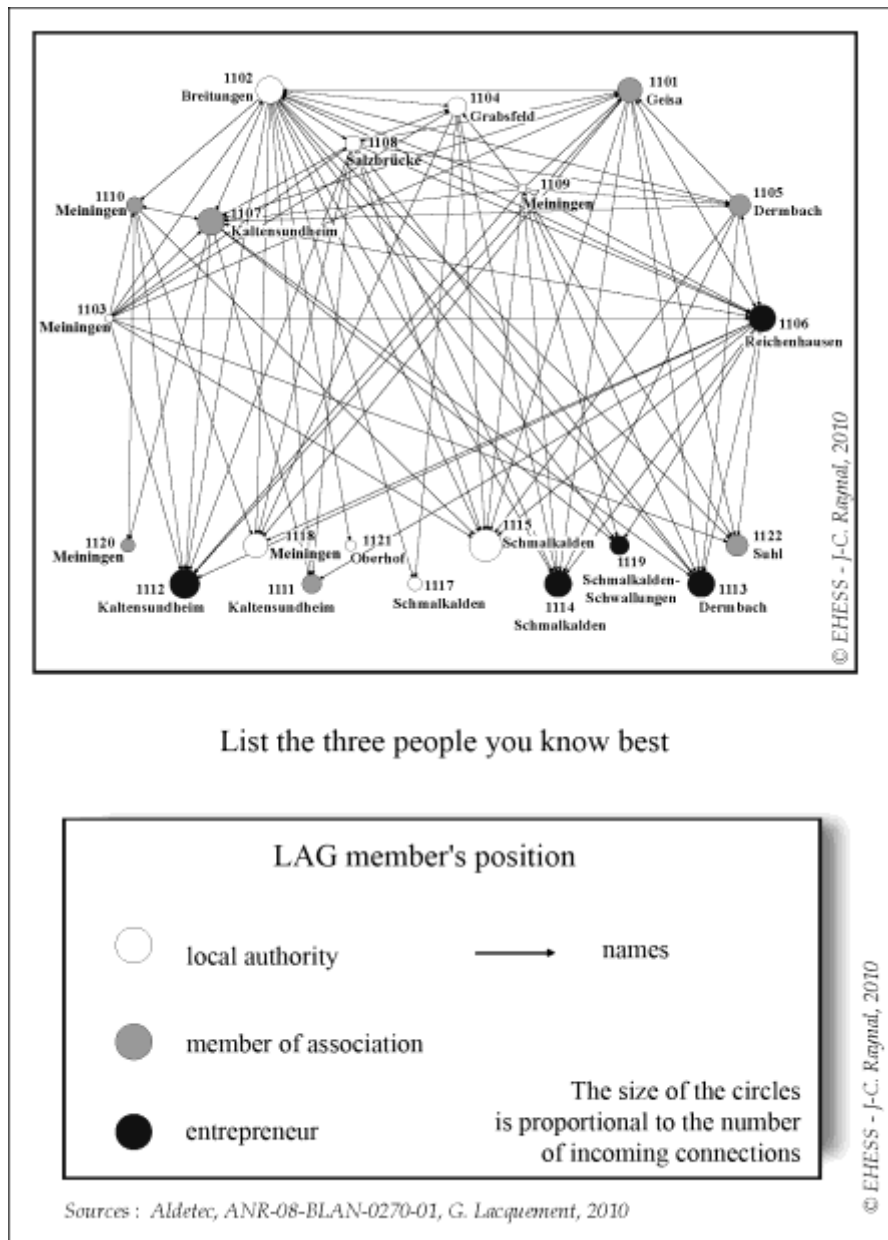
1102
Breitungen

1104
Grabsfeld

1101
Geisa

1108
Salzbrücke

1110
Meiningen

1107
Kaltensundheim

1109
Meiningen

1105
Dermbach

1103
Meiningen

1106
Reichenhausen

1120
Meiningen

1118
Meiningen

1121
Oberhof

1115
Schmalkalden

1119
Schmalkalden-Schwallungen

1122
Suhl

1112
Kaltensundheim

1111
Kaltensundheim

1117
Schmalkalden

1114
Schmalkalden

1113
Dermbach

© EHESS - J-C. Raynal, 2010

List the three people you know best

LAG member's position

local authority

names

member of association

entrepreneur

The size of the circles is proportional to the number of incoming connections

© EHESS - J-C. Raynal, 2010

Sources : Aldetec, ANR-08-BLAN-0270-01, G. Lacquement, 2010